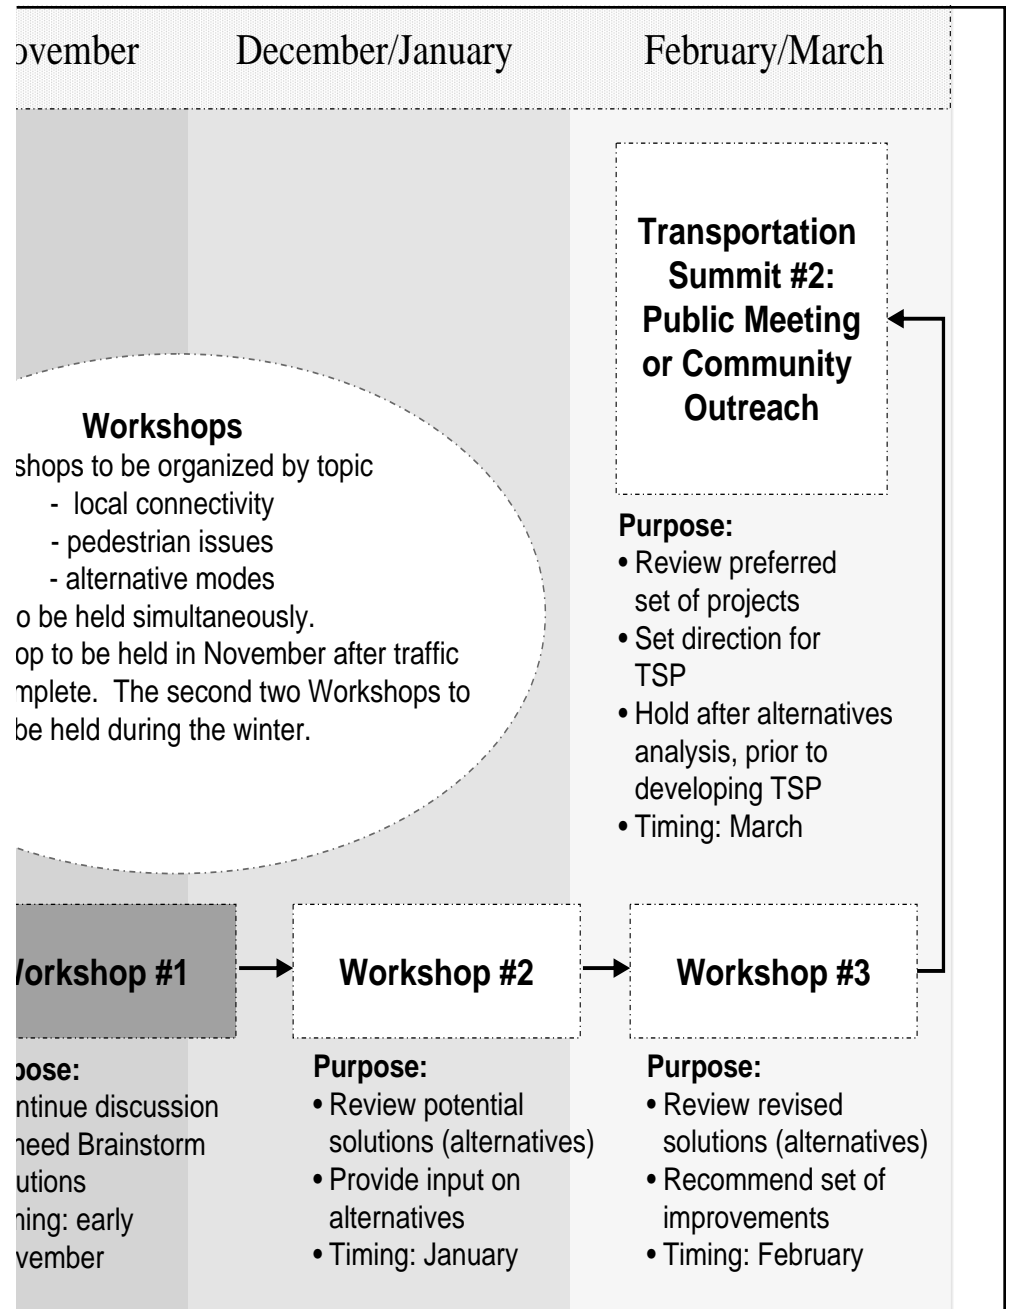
ovember | December/January | February/March

Transportation Summit #2: Public Meeting or Community Outreach

Purpose:
• Review preferred set of projects
• Set direction for TSP
• Hold after alternatives analysis, prior to developing TSP
• Timing: March

Workshops
shops to be organized by topic
- local connectivity
- pedestrian issues
- alternative modes
o be held simultaneously.
op to be held in November after traffic mplete. The second two Workshops to be held during the winter.

Vorkshop #1

pose:
ntinue discussion
need Brainstorm
utions
ning: early
vember

Workshop #2

Purpose:
• Review potential solutions (alternatives)
• Provide input on alternatives
• Timing: January

Workshop #3

Purpose:
• Review revised solutions (alternatives)
• Recommend set of improvements
• Timing: February